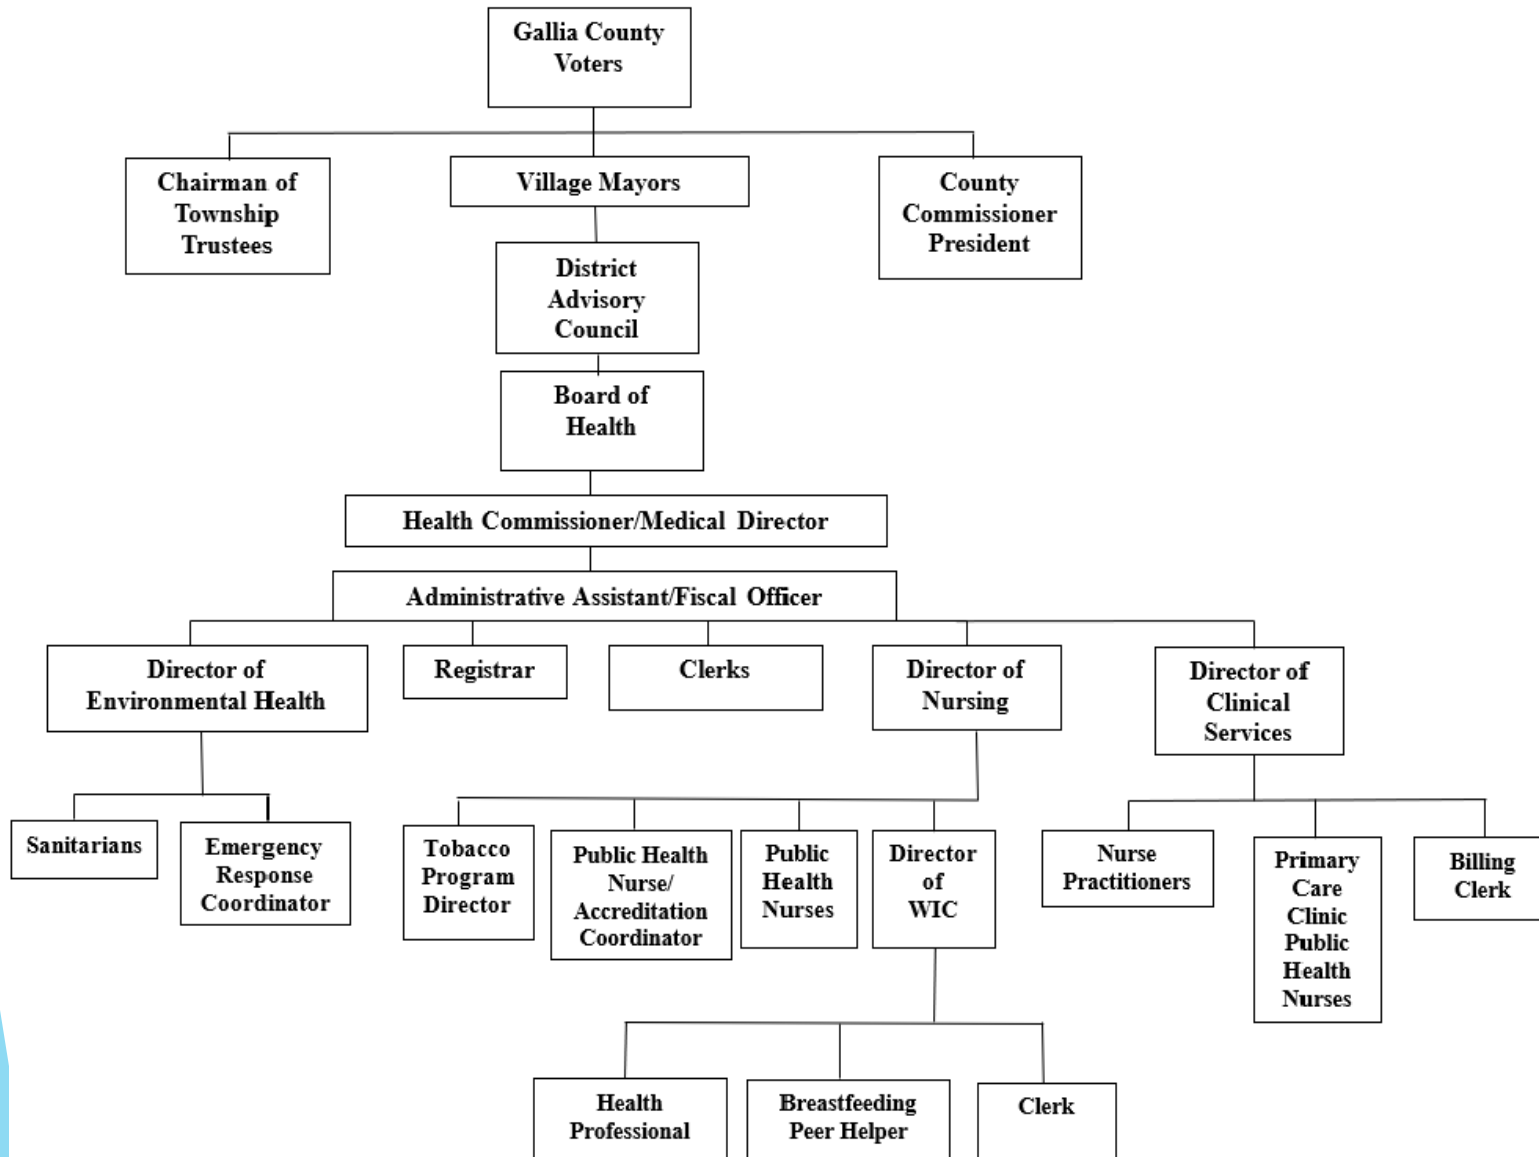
Gallia County Voters

Chairman of Township Trustees

Village Mayors

County Commissioner President

District Advisory Council

Board of Health

Health Commissioner/Medical Director

Administrative Assistant/Fiscal Officer

Director of Environmental Health

Registrar

Clerks

Director of Nursing

Director of Clinical Services

Sanitarians

Emergency Response Coordinator

Tobacco Program Director

Public Health Nurse/ Accreditation Coordinator

Public Health Nurses

Director of WIC

Nurse Practitioners

Primary Care Clinic Public Health Nurses

Billing Clerk

Health Professional

Breastfeeding Peer Helper

Clerk